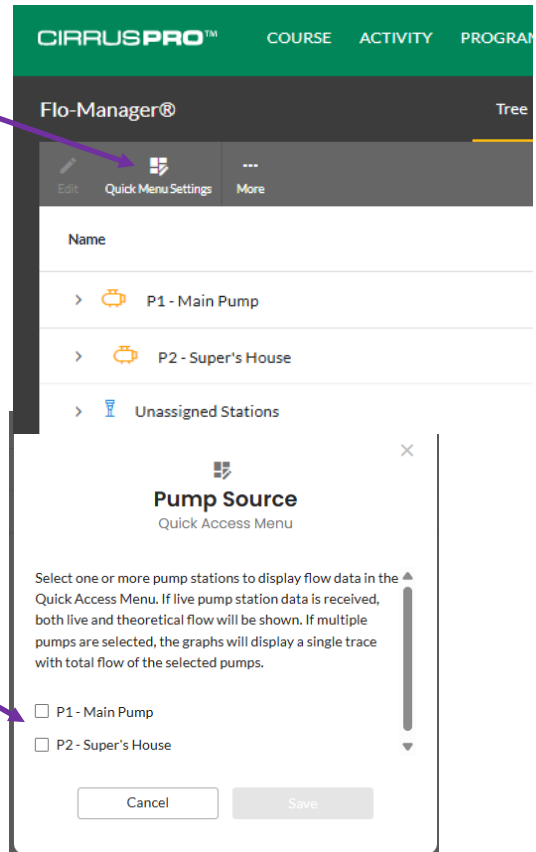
CIRRUSPRO™ COURSE ACTIVITY PROGRAM

Flo-Manager®

Tree

Edit Quick Menu Settings More

Name

P1 - Main Pump

P2 - Super's House

Unassigned Stations

×

Pump Source

Quick Access Menu

Select one or more pump stations to display flow data in the Quick Access Menu. If live pump station data is received, both live and theoretical flow will be shown. If multiple pumps are selected, the graphs will display a single trace with total flow of the selected pumps.

P1 - Main Pump

P2 - Super's House

Cancel

Save